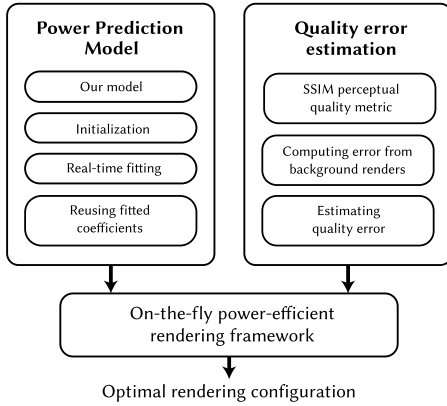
Power Prediction Model

Our model

Initialization

Real-time fitting

Reusing fitted coefficients

Quality error estimation

SSIM perceptual quality metric

Computing error from background renders

Estimating quality error

On-the-fly power-efficient rendering framework

Optimal rendering configuration